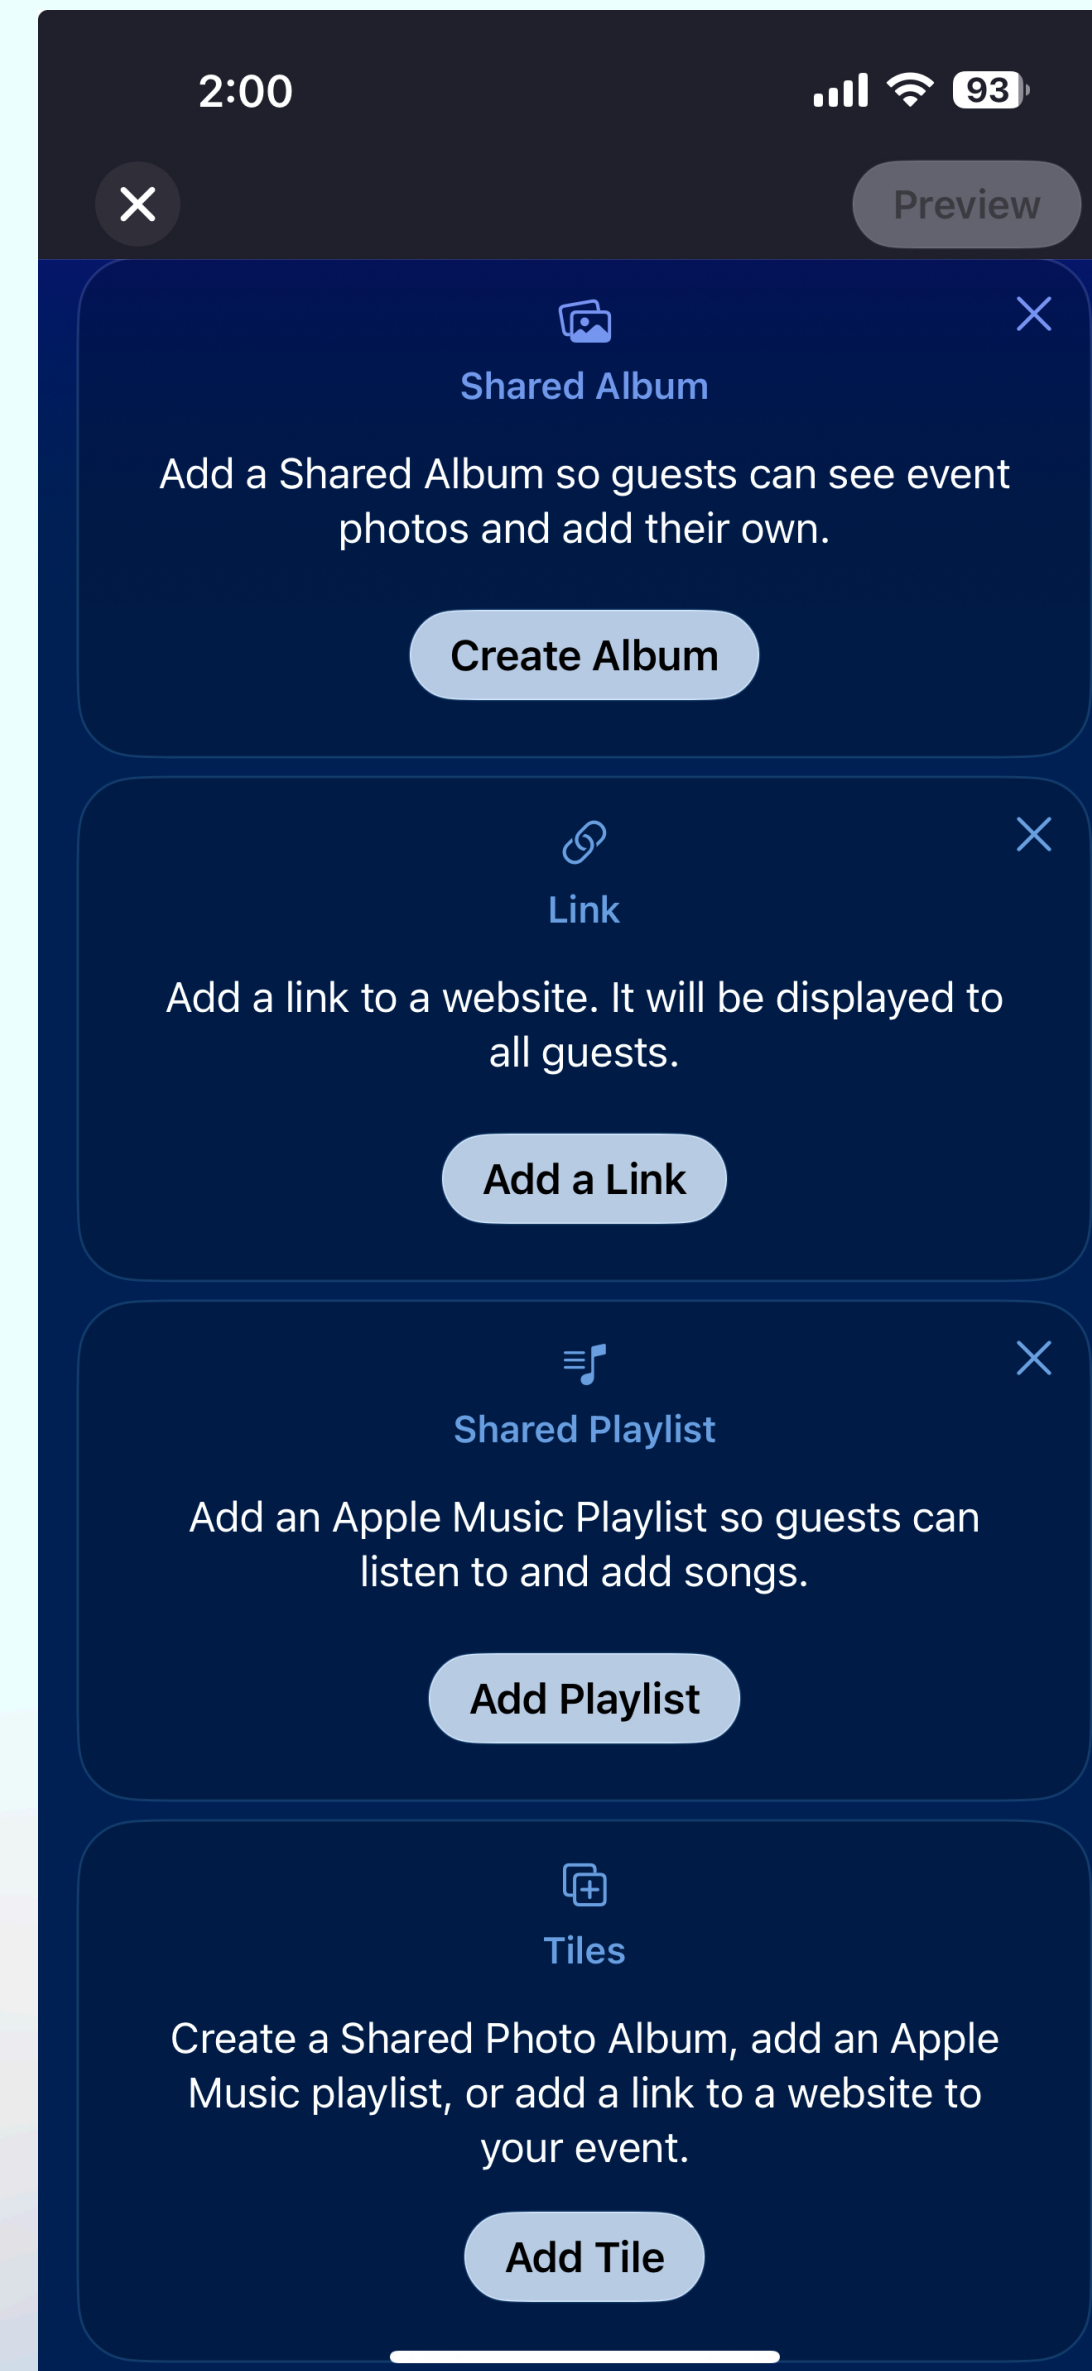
2:00

93

Preview

Shared Album

Add a Shared Album so guests can see event photos and add their own.

Create Album

Link

Add a link to a website. It will be displayed to all guests.

Add a Link

Shared Playlist

Add an Apple Music Playlist so guests can listen to and add songs.

Add Playlist

Tiles

Create a Shared Photo Album, add an Apple Music playlist, or add a link to a website to your event.

Add Tile